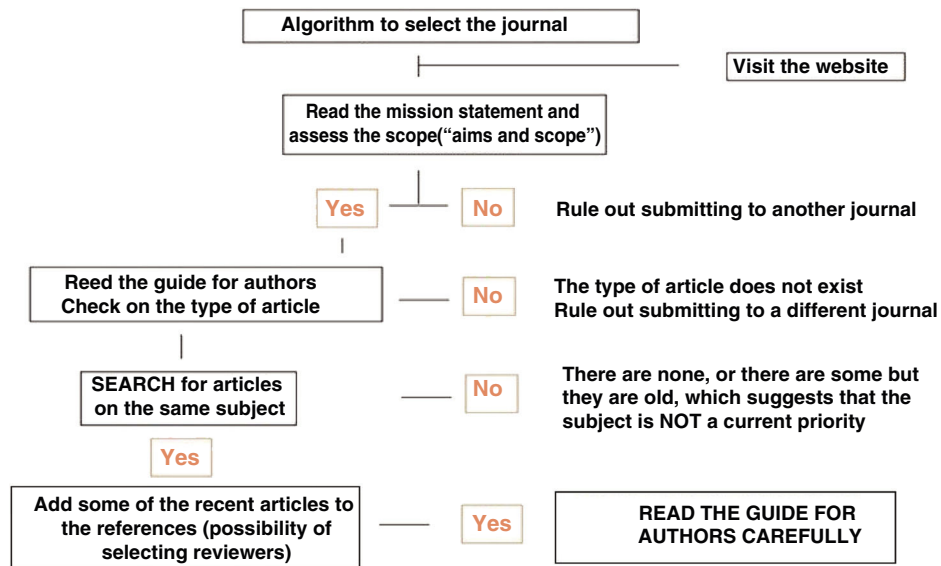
Algorithm to select the journal

Visit the website

Read the mission statement and assess the scope(“aims and scope”)

Yes

No

Rule out submitting to another journal

Reed the guide for authors
Check on the type of article

No

The type of article does not exist
Rule out submitting to a different journal

SEARCH for articles on the same subject

No

There are none, or there are some but they are old, which suggests that the subject is NOT a current priority

Yes

Add some of the recent articles to the references (possibility of selecting reviewers)

Yes

READ THE GUIDE FOR AUTHORS CAREFULLY